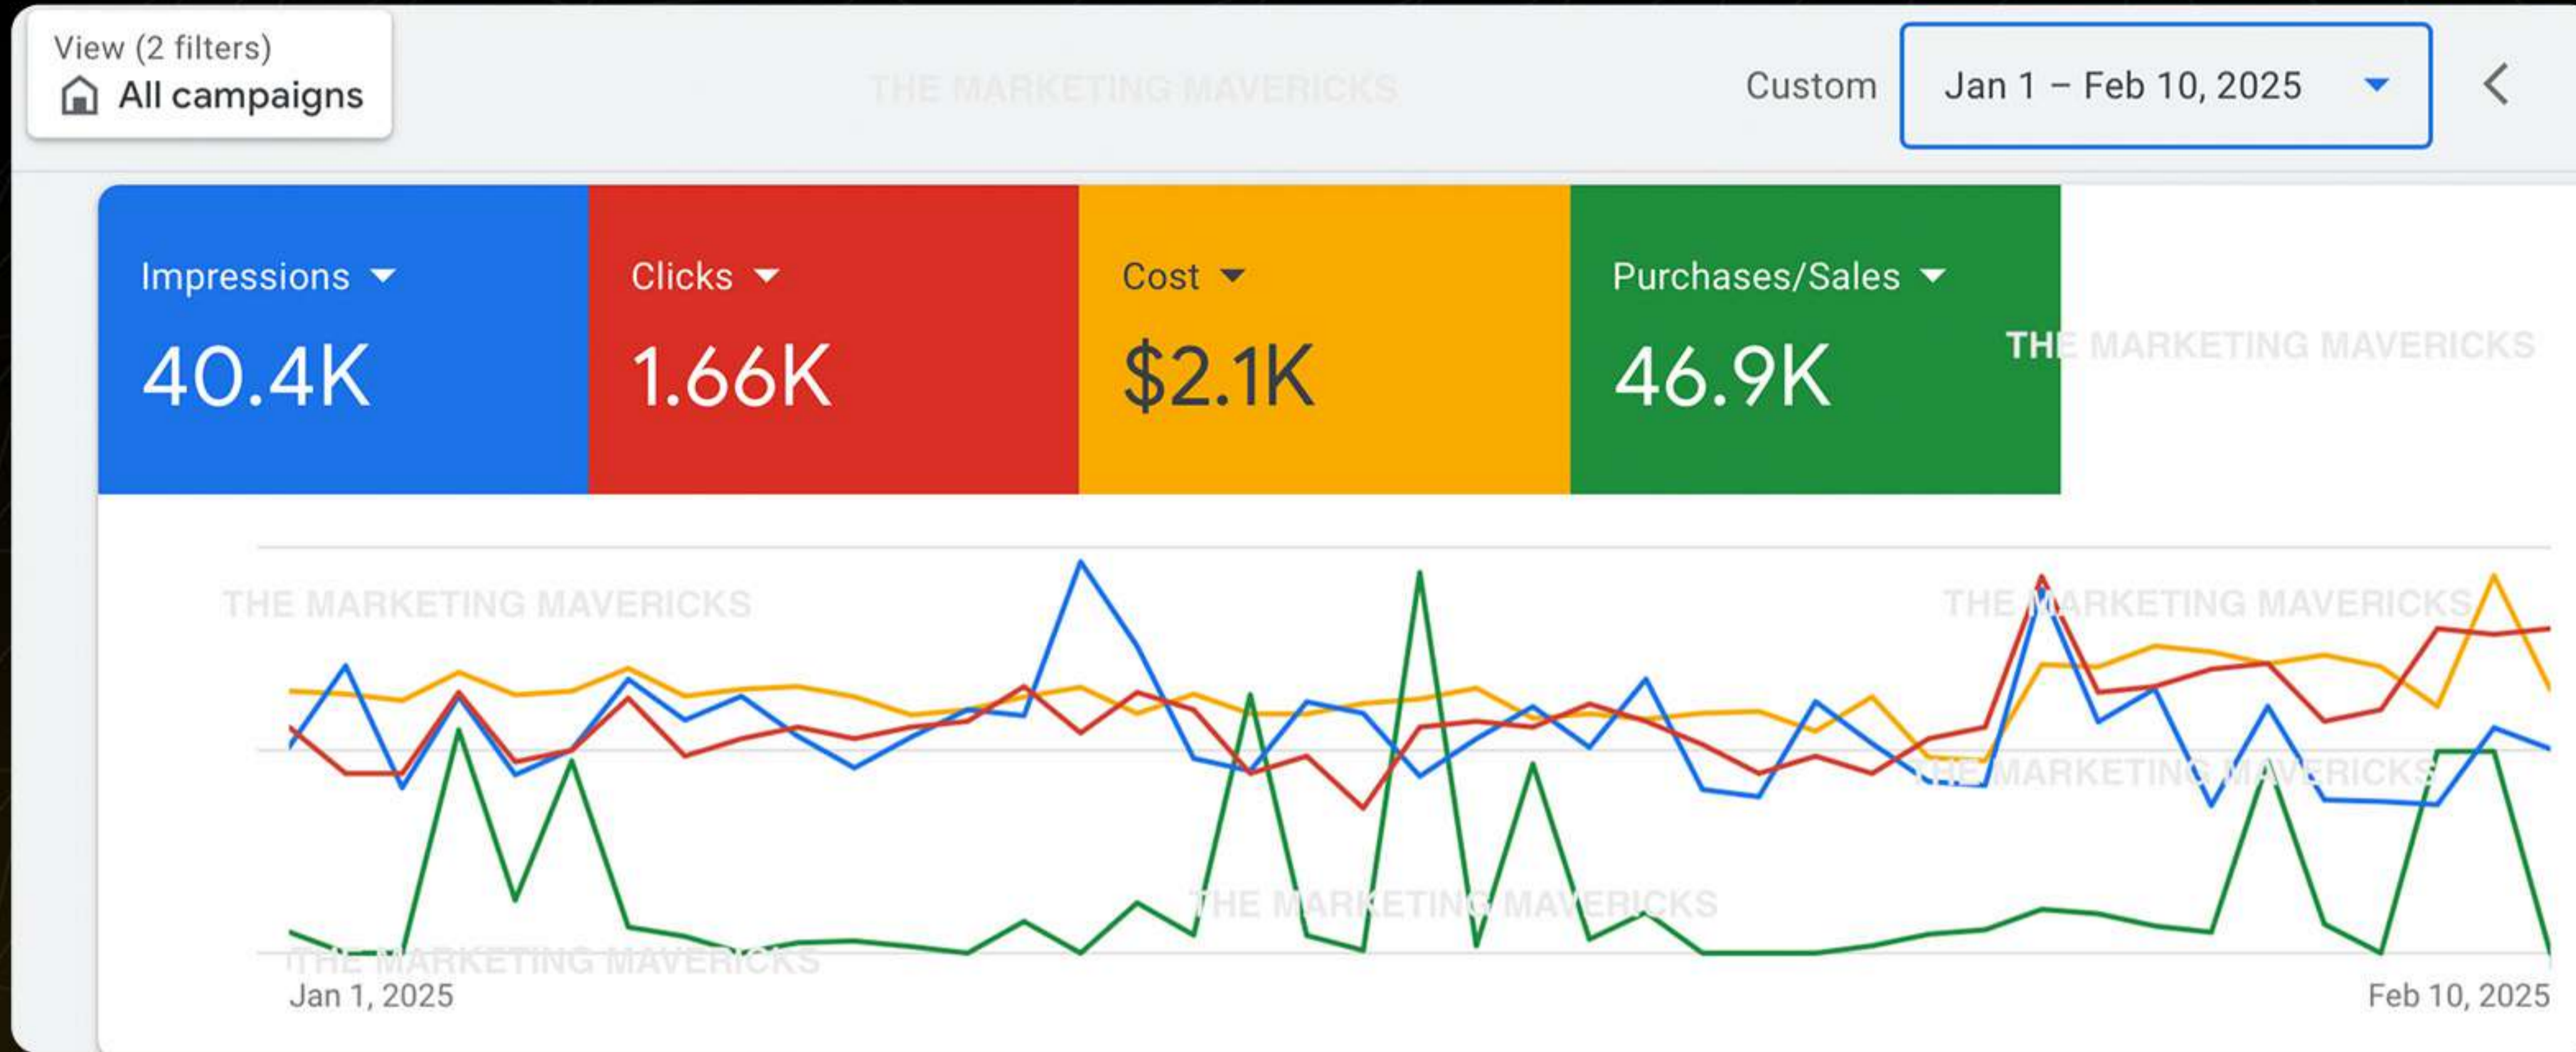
View (2 filters)
All campaigns

THE MARKETING MAVERICKS

Custom
Jan 1 – Feb 10, 2025

Impressions
40.4K

Clicks
1.66K

Cost
$2.1K

Purchases/Sales
46.9K

THE MARKETING MAVERICKS

THE MARKETING MAVERICKS

THE MARKETING MAVERICKS

THE MARKETING MAVERICKS

THE MARKETING MAVERICKS

THE MARKETING MAVERICKS

Jan 1, 2025
Feb 10, 2025